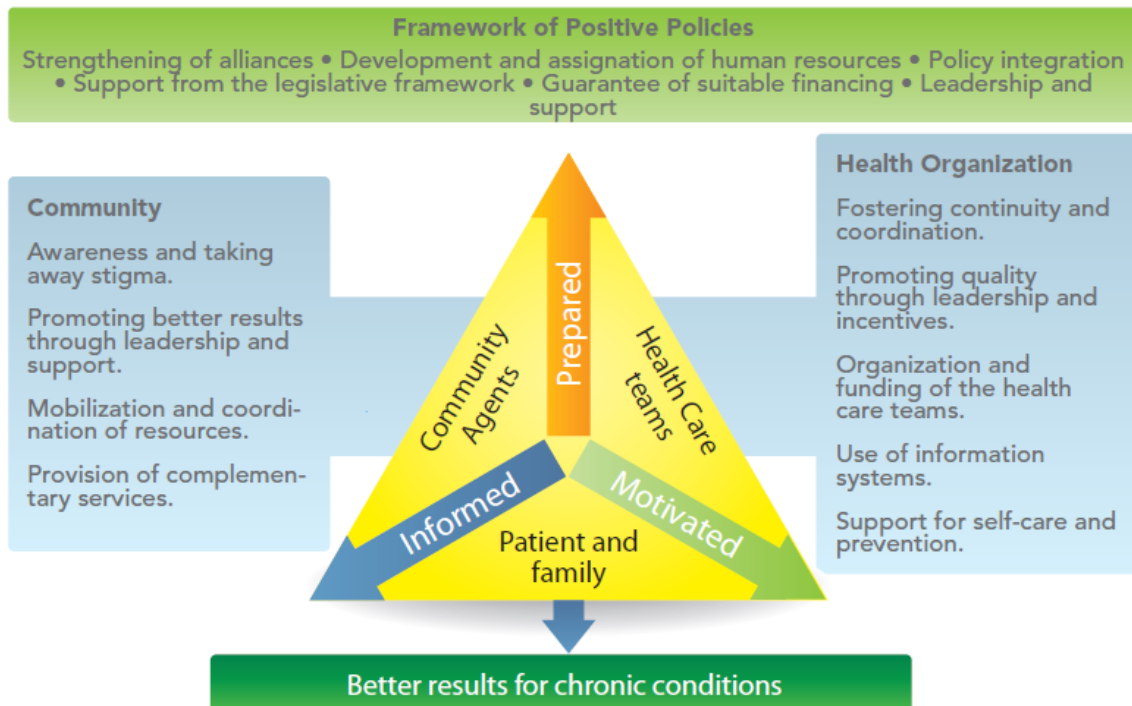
Framework of Positive Policies

Strengthening of alliances • Development and assignation of human resources • Policy integration • Support from the legislative framework • Guarantee of suitable financing • Leadership and support

Community

Awareness and taking away stigma.

Promoting better results through leadership and support.

Mobilization and coordination of resources.

Provision of complementary services.

Prepared

Community Agents

Health Care teams

Informed

Motivated

Patient and family

Health Organization

Fostering continuity and coordination.

Promoting quality through leadership and incentives.

Organization and funding of the health care teams.

Use of information systems.

Support for self-care and prevention.

Better results for chronic conditions